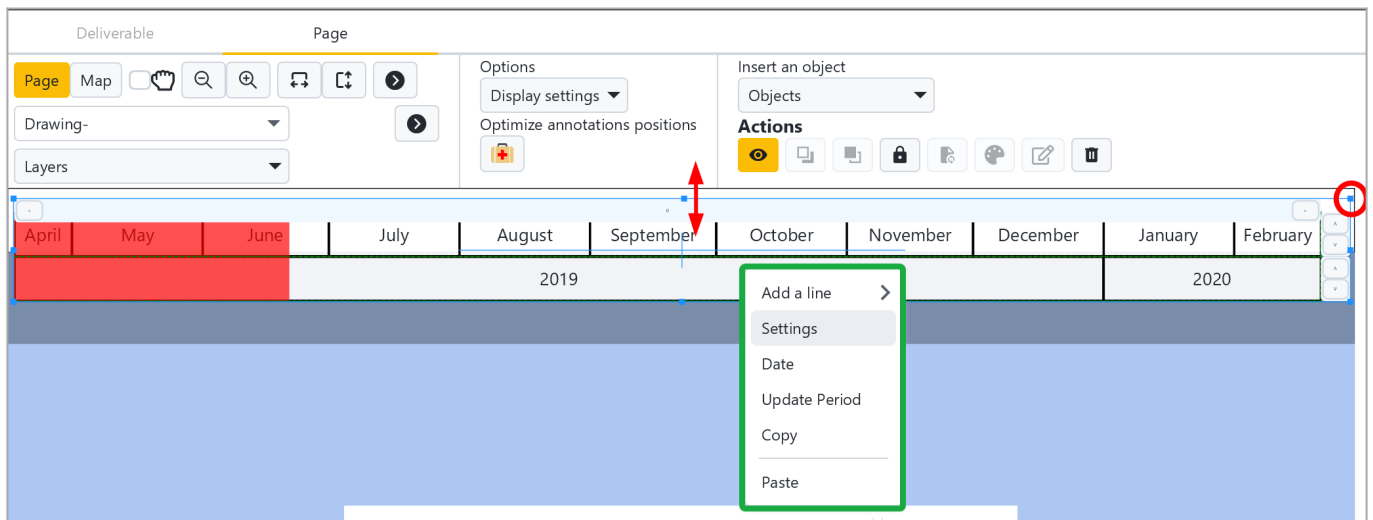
Deliverable

Page

Page Map

Drawing-

Layers

Options

Display settings

Optimize annotations positions

Insert an object

Objects

Actions

| April | May | June | July | August | September | October | November | December | January | February |
|---|---|---|---|---|---|---|---|---|---|---|
| | | | 2019 | | | | | | 2020 | |

Add a line

Settings

Date

Update Period

Copy

Paste